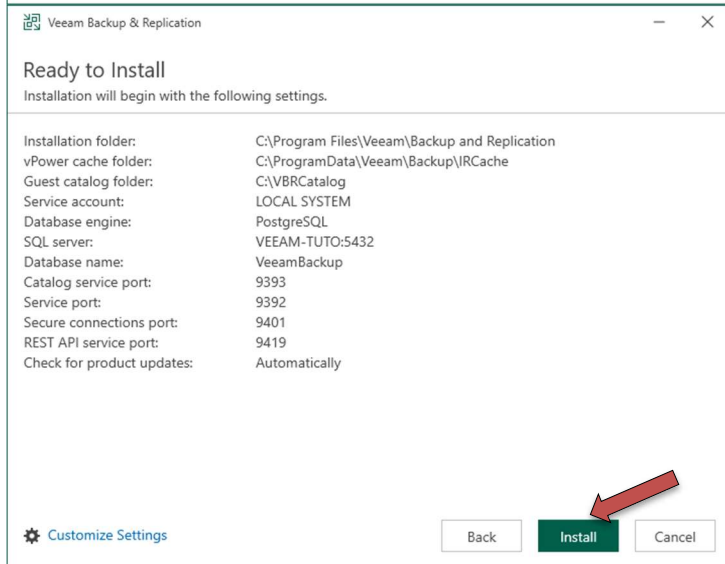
Veeam Backup & Replication

Ready to Install
Installation will begin with the following settings.

| | |
|---|---|
| Installation folder: | C:\Program Files\Veeam\Backup and Replication |
| vPower cache folder: | C:\ProgramData\Veeam\Backup\IRCache |
| Guest catalog folder: | C:\VBRCatalog |
| Service account: | LOCAL SYSTEM |
| Database engine: | PostgreSQL |
| SQL server: | VEEAM-TUTO:5432 |
| Database name: | VeeamBackup |
| Catalog service port: | 9393 |
| Service port: | 9392 |
| Secure connections port: | 9401 |
| REST API service port: | 9419 |
| Check for product updates: | Automatically |

Customize Settings

Back
Install
Cancel